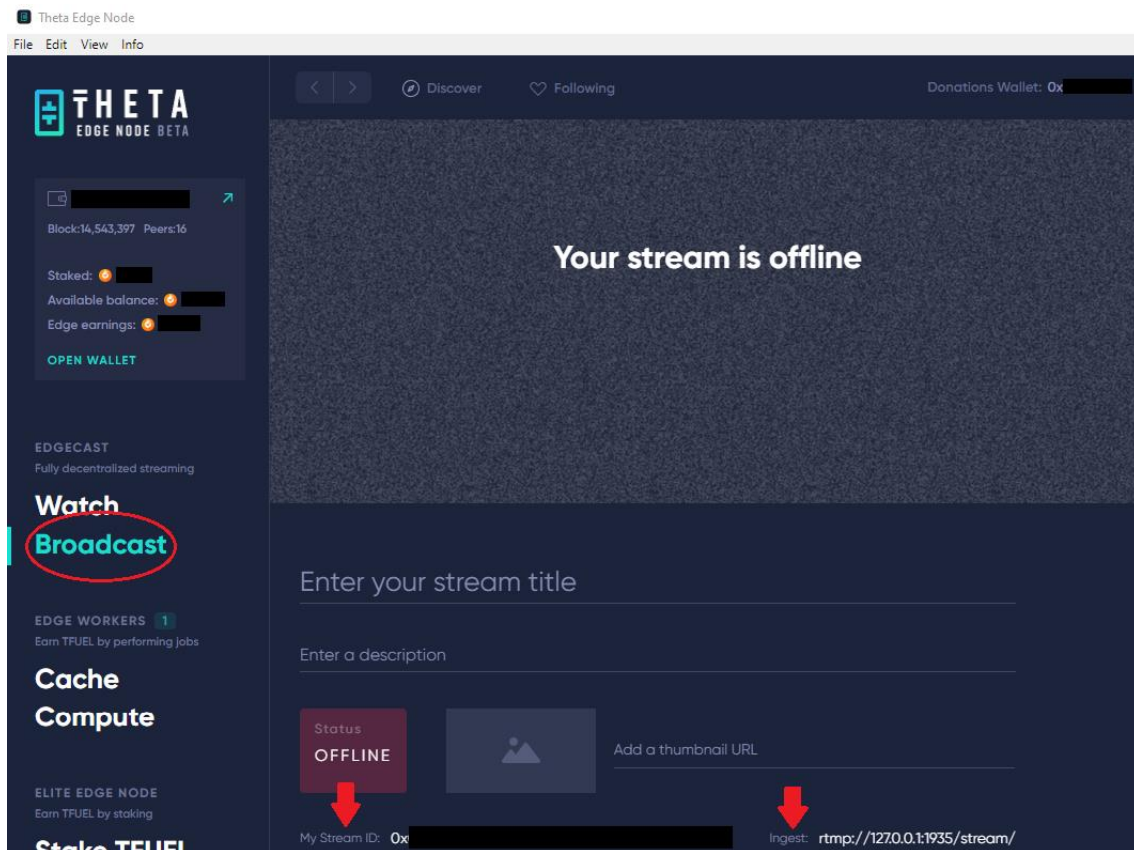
Theta Edge Node

File Edit View Info

THETA
EDGE NODE BETA

Block:14,543,397 Peers:16

Staked:
Available balance:
Edge earnings:

OPEN WALLET

EDGECAST
Fully decentralized streaming

Watch
Broadcast

EDGE WORKERS 1
Earn TFUEL by performing jobs

Cache
Compute

ELITE EDGE NODE
Earn TFUEL by staking

Stake TFUEL

Discover Following Donations Wallet: 0x

Your stream is offline

Enter your stream title

Enter a description

Status
OFFLINE

Add a thumbnail URL

My Stream ID: 0x

Ingest: rtmp://127.0.0.1:1935/stream/